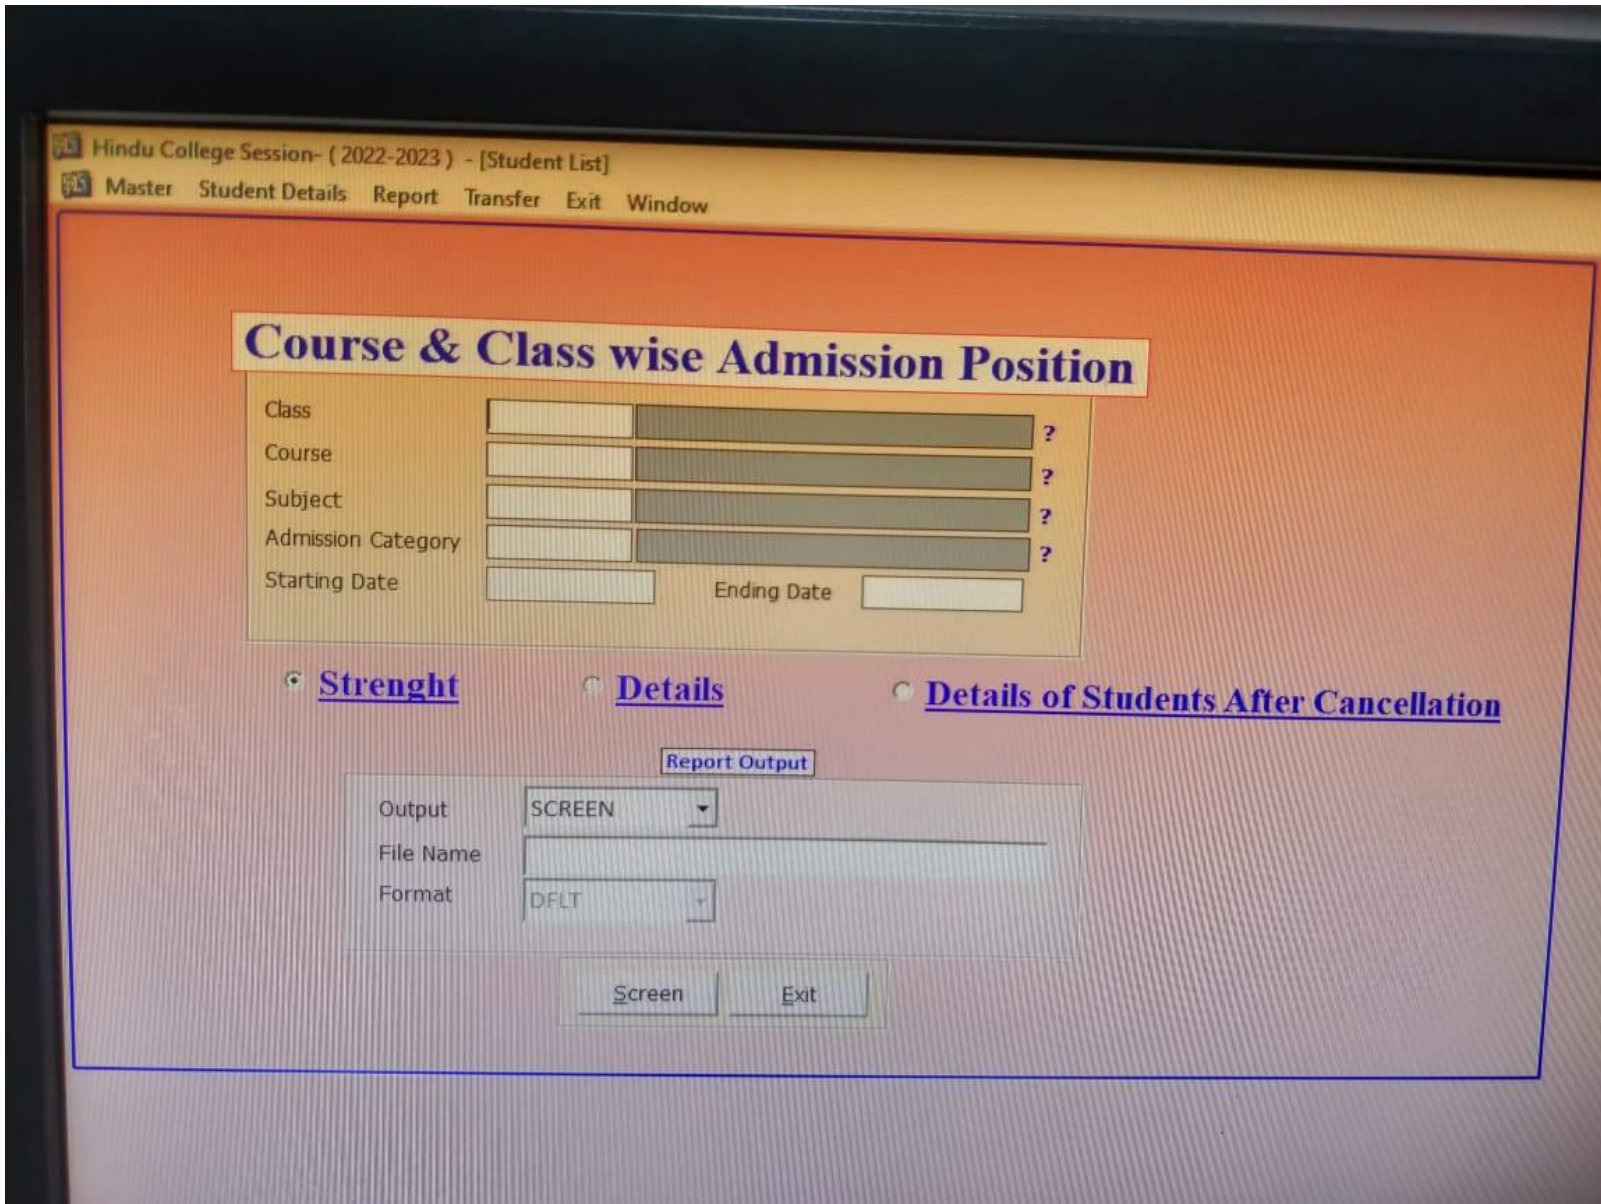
Hindu College Session- ( 2022-2023 ) - [Student List]
Master Student Details Report Transfer Exit Window

Course & Class wise Admission Position

Class ?
Course ?
Subject ?
Admission Category ?
Starting Date Ending Date

Strenght Details Details of Students After Cancellation

Report Output
Output SCREEN
File Name
Format DFLT

Screen Exit